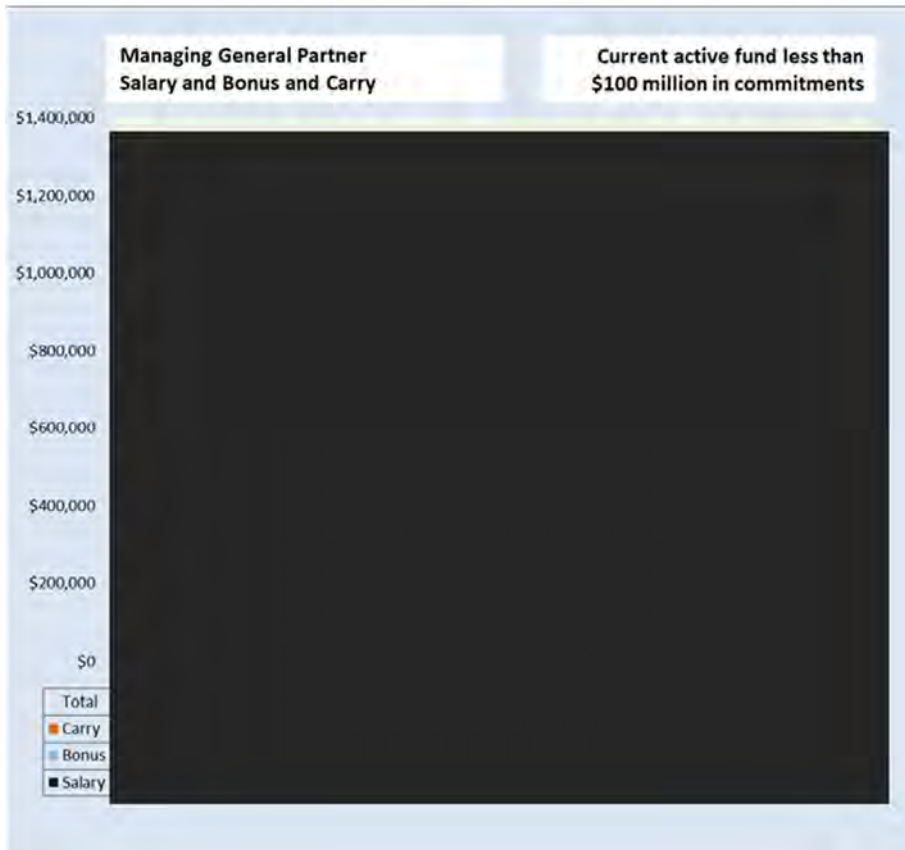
Managing General Partner
Salary and Bonus and Carry

Current active fund less than
$100 million in commitments

$1,400,000
$1,200,000
$1,000,000
$800,000
$600,000
$400,000
$200,000
$0

Total
Carry
Bonus
Salary